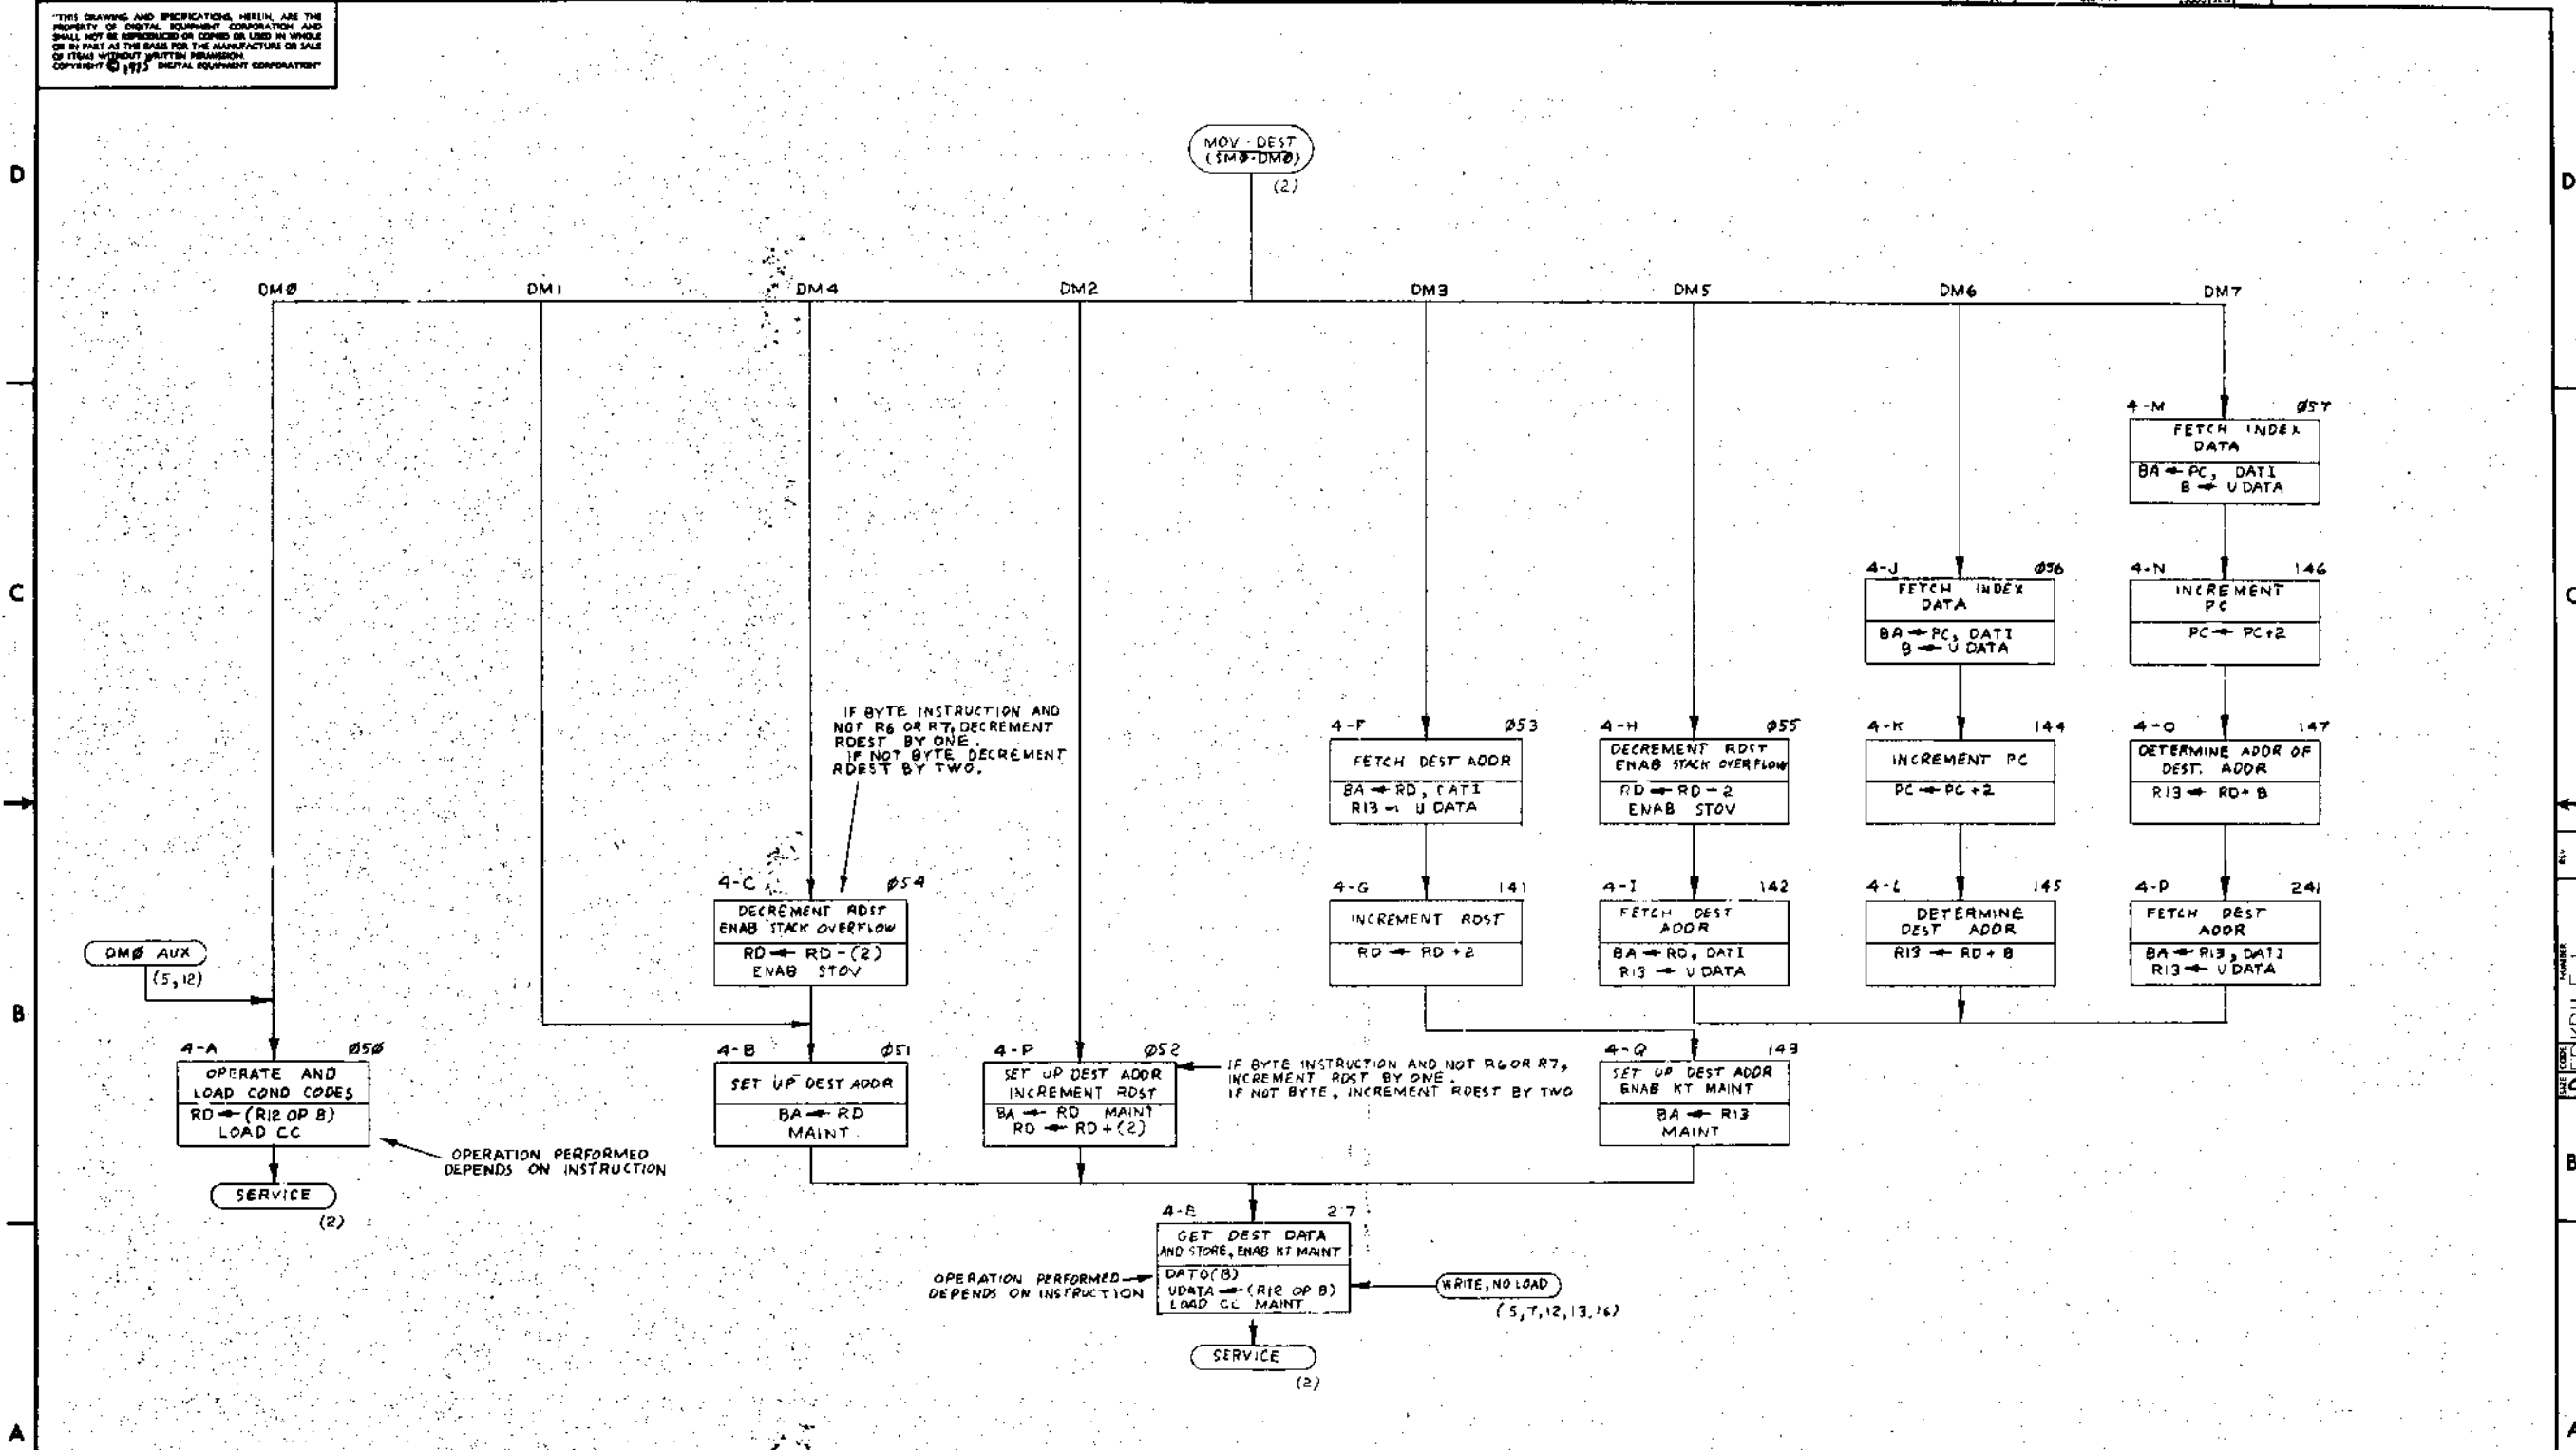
"THIS DRAWING AND SPECIFICATIONS, HEREIN, ARE THE PROPERTY OF DIGITAL EQUIPMENT CORPORATION AND SHALL NOT BE REPRODUCED OR COPIED OR USED IN WHOLE OR IN PART AS THE BASIS FOR THE MANUFACTURE OR SALE OF ITEMS WITHOUT WRITTEN PERMISSION. COPYRIGHT © 1975 DIGITAL EQUIPMENT CORPORATION"

D

MOV · DEST (SMØ·DMØ)
(2)

DMØ DM1 DM4 DM2 DM3 DM5 DM6 DM7

4-M Ø57
FETCH INDEX DATA
BA ← PC, DATI
B ← U DATA

C

4-J Ø56
FETCH INDEX DATA
BA ← PC, DATI
B ← U DATA

4-N 146
INCREMENT PC
PC ← PC+2

IF BYTE INSTRUCTION AND NOT R6 OR R7, DECREMENT RDEST BY ONE. IF NOT BYTE, DECREMENT RDEST BY TWO.

4-F Ø53
FETCH DEST ADDR
BA ← RD, DATI
R13 ← U DATA

4-H Ø55
DECREMENT RDST ENAB STACK OVERFLOW
RD ← RD − 2
ENAB STOV

4-K 144
INCREMENT PC
PC ← PC+2

4-O 147
DETERMINE ADDR OF DEST. ADDR
R13 ← RD+B

4-C Ø54
DECREMENT RDST ENAB STACK OVERFLOW
RD ← RD − (2)
ENAB STOV

4-G 141
INCREMENT RDST
RD ← RD+2

4-I 142
FETCH DEST ADDR
BA ← RD, DATI
R13 ← U DATA

4-L 145
DETERMINE DEST ADDR
R13 ← RD+B

4-P 241
FETCH DEST ADDR
BA ← R13, DATI
R13 ← U DATA

DMØ AUX
(5,12)

B

4-A Ø5Ø
OPERATE AND LOAD COND CODES
RD ← (R12 OP B)
LOAD CC

4-B Ø51
SET UP DEST ADDR
BA ← RD
MAINT

4-P Ø52
SET UP DEST ADDR INCREMENT RDST
BA ← RD MAINT
RD ← RD+(2)

IF BYTE INSTRUCTION AND NOT R6 OR R7, INCREMENT RDST BY ONE. IF NOT BYTE, INCREMENT RDEST BY TWO

4-Q 143
SET UP DEST ADDR ENAB KT MAINT
BA ← R13
MAINT

OPERATION PERFORMED DEPENDS ON INSTRUCTION

SERVICE
(2)

4-E 27
GET DEST DATA AND STORE, ENAB KT MAINT
DATO(B)
UDATA ← (R12 OP B)
LOAD CC MAINT

OPERATION PERFORMED DEPENDS ON INSTRUCTION

WRITE, NO LOAD
(5,7,12,13,16)

SERVICE
(2)

A